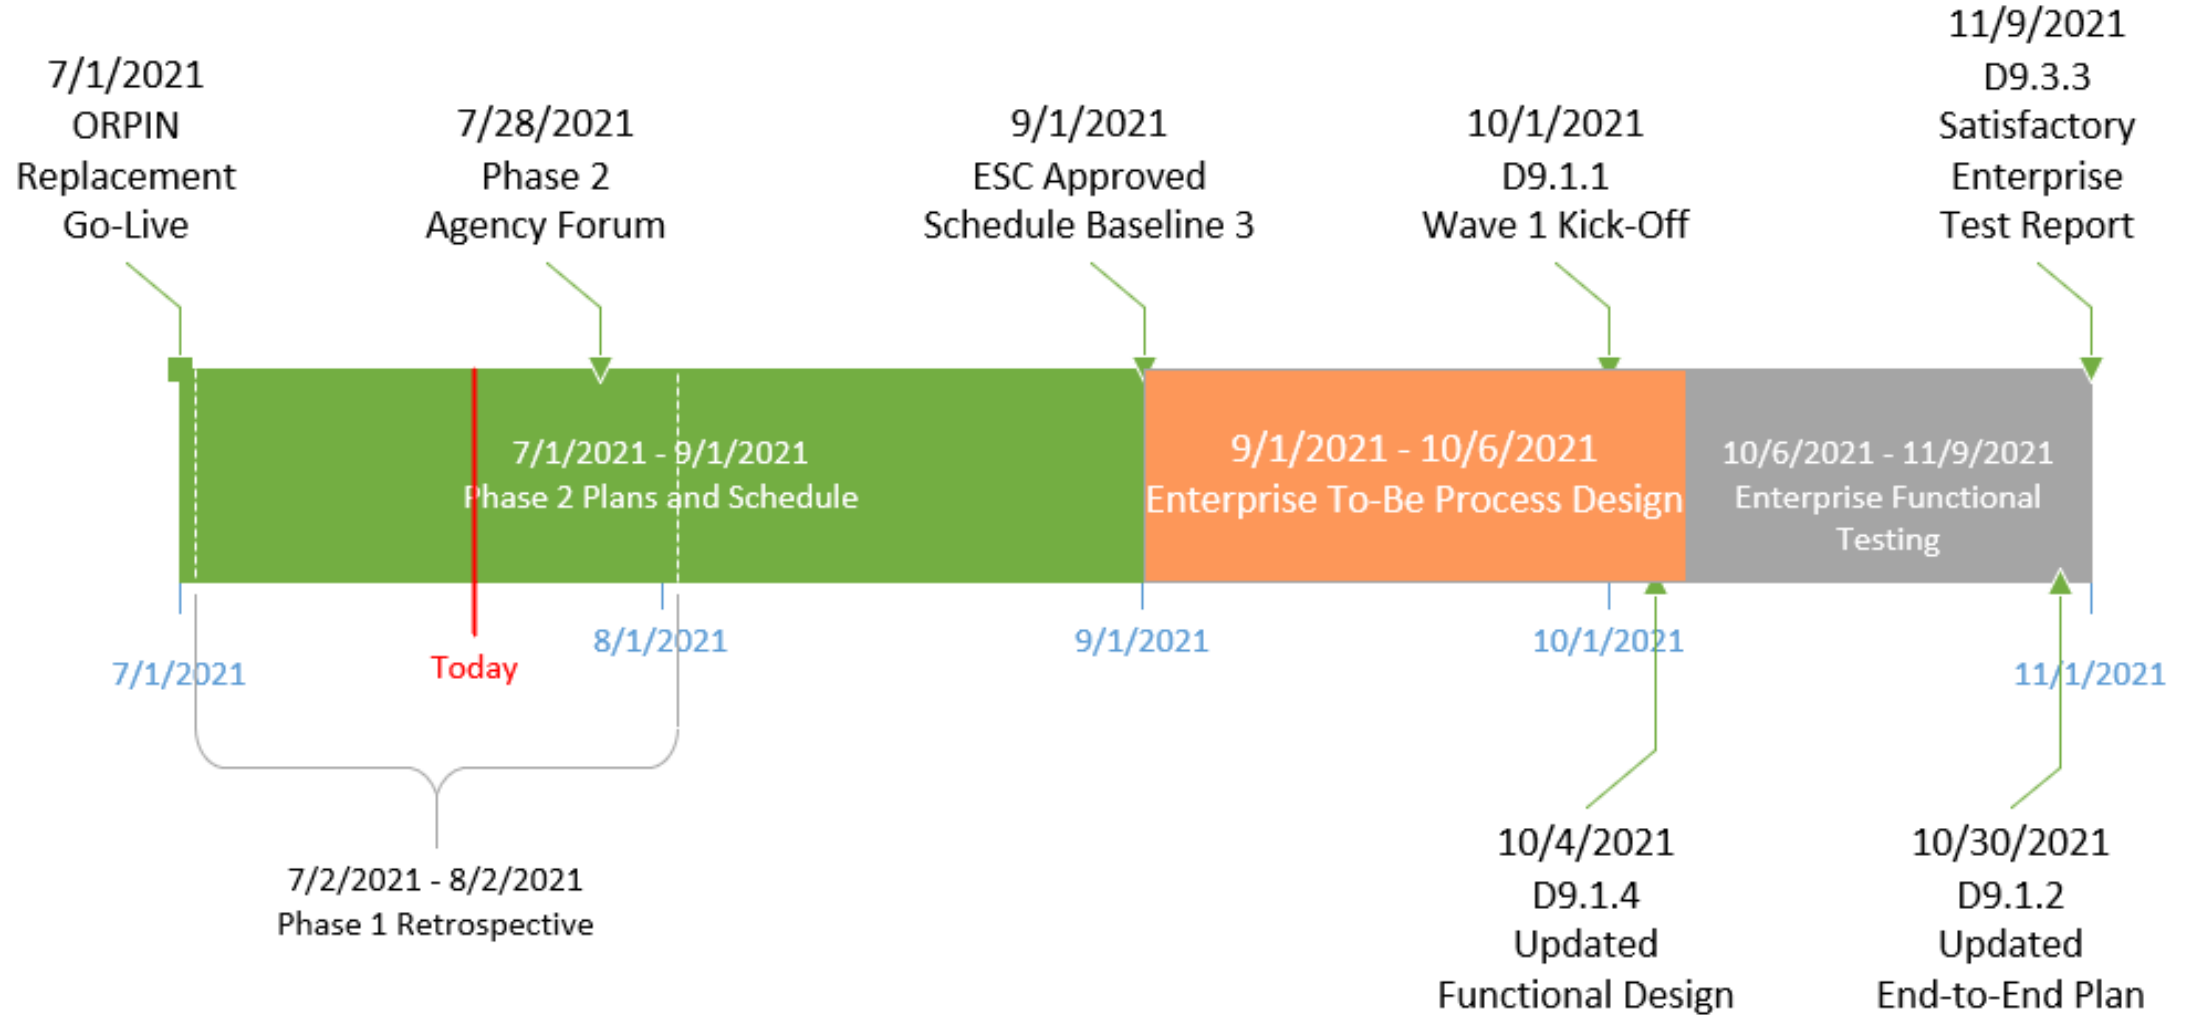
11/9/2021
D9.3.3
Satisfactory
Enterprise
Test Report

7/1/2021
ORPIN
Replacement
Go-Live

7/28/2021
Phase 2
Agency Forum

9/1/2021
ESC Approved
Schedule Baseline 3

10/1/2021
D9.1.1
Wave 1 Kick-Off

7/1/2021 - 9/1/2021
Phase 2 Plans and Schedule

9/1/2021 - 10/6/2021
Enterprise To-Be Process Design

10/6/2021 - 11/9/2021
Enterprise Functional
Testing

7/1/2021

Today

8/1/2021

9/1/2021

10/1/2021

11/1/2021

7/2/2021 - 8/2/2021
Phase 1 Retrospective

10/4/2021
D9.1.4
Updated
Functional Design

10/30/2021
D9.1.2
Updated
End-to-End Plan